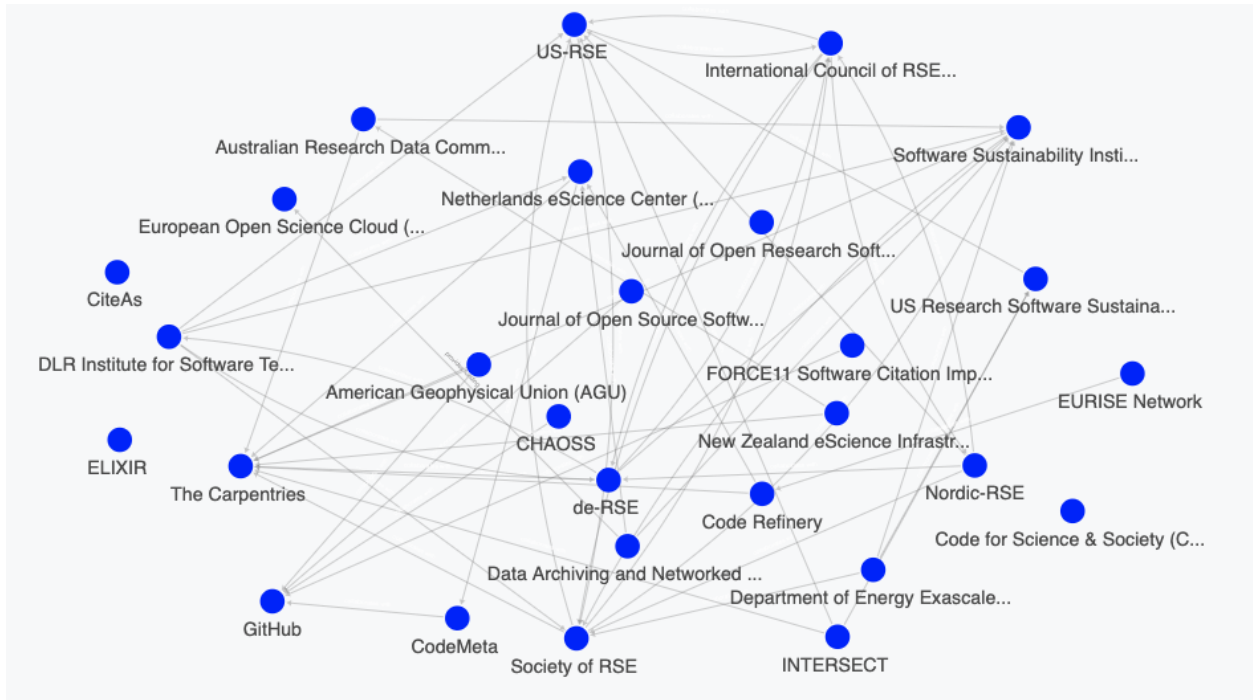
US-RSE

International Council of RSE...

Australian Research Data Comm...

Software Sustainability Insti...

Netherlands eScience Center (...

European Open Science Cloud (...

Journal of Open Research Soft...

CiteAs

US Research Software Sustaina...

Journal of Open Source Softw...

DLR Institute for Software Te...

FORCE11 Software Citation Imp...

American Geophysical Union (AGU)

EURISE Network

CHAOSS

New Zealand eScience Infrastr...

ELIXIR

The Carpentries

de-RSE

Nordic-RSE

Code Refinery

Code for Science & Society (C...

Data Archiving and Networked ...

Department of Energy Exascale...

GitHub

CodeMeta

Society of RSE

INTERSECT